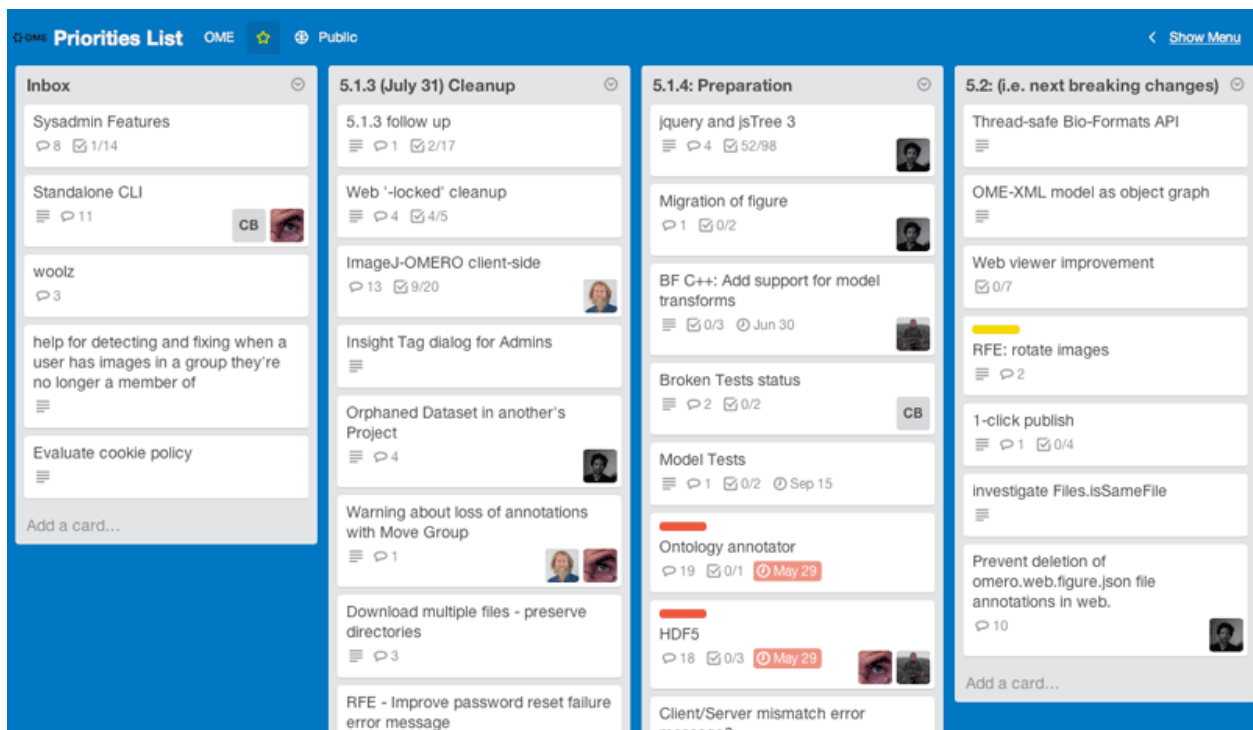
OME Priorities List OME Public

Show Menu

Inbox

Sysadmin Features
8 1/14

Standalone CLI
11 CB

woolz
3

help for detecting and fixing when a user has images in a group they're no longer a member of

Evaluate cookie policy

Add a card...

5.1.3 (July 31) Cleanup

5.1.3 follow up
1 2/17

Web '-locked' cleanup
4 4/5

ImageJ-OMERO client-side
13 9/20

Insight Tag dialog for Admins

Orphaned Dataset in another's Project
4

Warning about loss of annotations with Move Group
1

Download multiple files - preserve directories
3

RFE - Improve password reset failure error message

5.1.4: Preparation

jquery and jsTree 3
4 52/98

Migration of figure
1 0/2

BF C++: Add support for model transforms
0/3 Jun 30

Broken Tests status
2 0/2 CB

Model Tests
1 0/2 Sep 15

Ontology annotator
19 0/1 May 29

HDF5
18 0/3 May 29

Client/Server mismatch error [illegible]

5.2: (i.e. next breaking changes)

Thread-safe Bio-Formats API

OME-XML model as object graph

Web viewer improvement
0/7

RFE: rotate images
2

1-click publish
1 0/4

investigate Files.isSameFile

Prevent deletion of omero.web.figure.json file annotations in web.
10

Add a card...